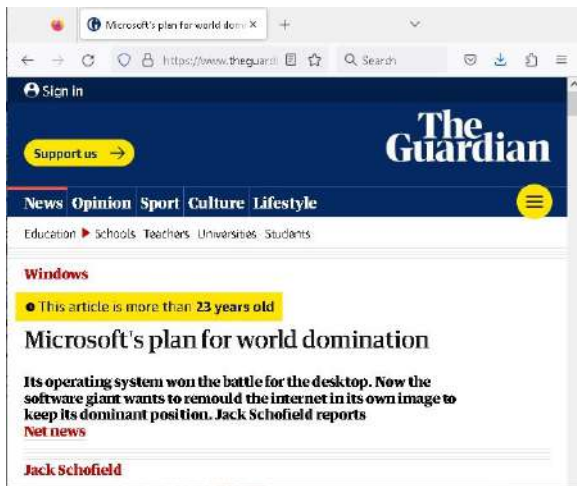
Microsoft's plan for world dom ×

https://www.theguardi

Search

Sign in

Support us →

The Guardian

News Opinion Sport Culture Lifestyle

Education ▶ Schools Teachers Universities Students

Windows

This article is more than 23 years old

Microsoft's plan for world domination

Its operating system won the battle for the desktop. Now the software giant wants to remould the internet in its own image to keep its dominant position. Jack Schofield reports
Net news

Jack Schofield